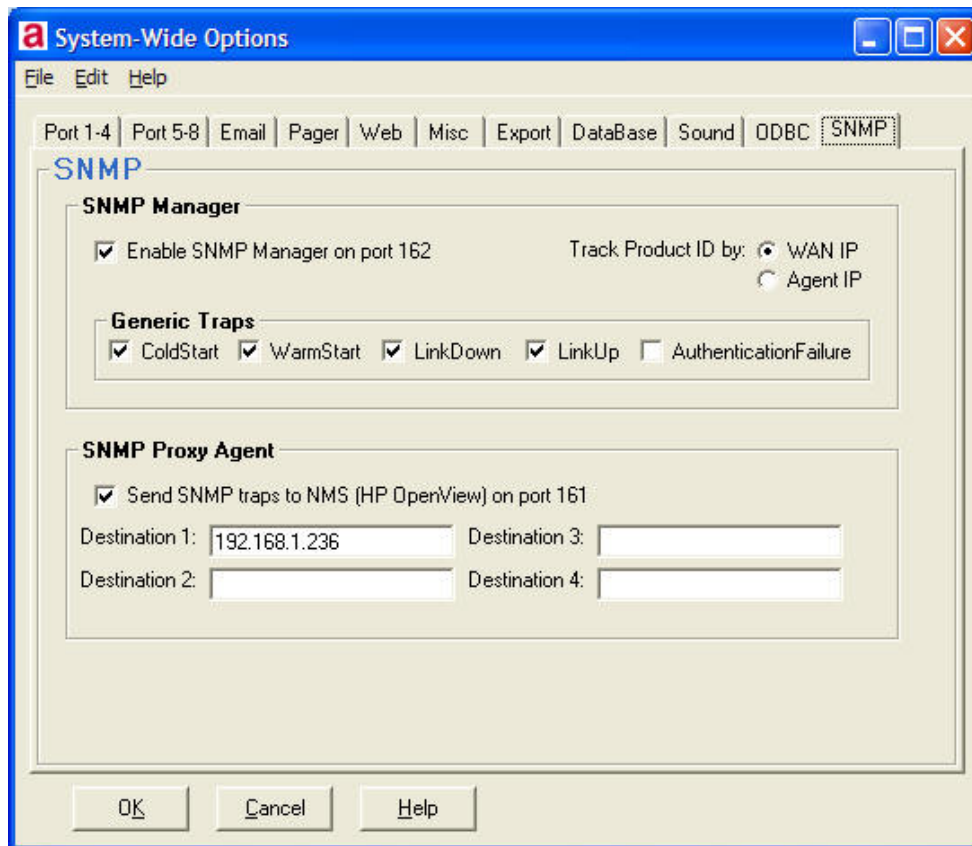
a System-Wide Options

File Edit Help

Port 1-4 | Port 5-8 | Email | Pager | Web | Misc | Export | DataBase | Sound | ODBC | SNMP

SNMP

SNMP Manager

Enable SNMP Manager on port 162

Track Product ID by: WAN IP
Agent IP

Generic Traps

ColdStart WarmStart LinkDown LinkUp AuthenticationFailure

SNMP Proxy Agent

Send SNMP traps to NMS (HP OpenView) on port 161

Destination 1: 192.168.1.236

Destination 3:

Destination 2:

Destination 4:

OK Cancel Help